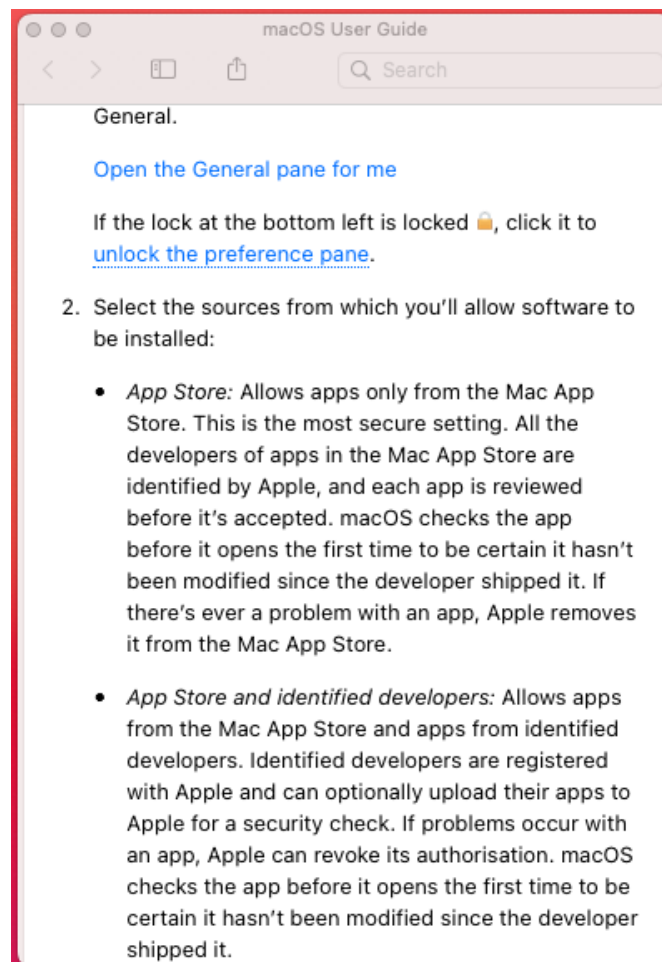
macOS User Guide

Search

General.

Open the General pane for me

If the lock at the bottom left is locked, click it to unlock the preference pane.

2. Select the sources from which you'll allow software to be installed:

• *App Store:* Allows apps only from the Mac App Store. This is the most secure setting. All the developers of apps in the Mac App Store are identified by Apple, and each app is reviewed before it's accepted. macOS checks the app before it opens the first time to be certain it hasn't been modified since the developer shipped it. If there's ever a problem with an app, Apple removes it from the Mac App Store.

• *App Store and identified developers:* Allows apps from the Mac App Store and apps from identified developers. Identified developers are registered with Apple and can optionally upload their apps to Apple for a security check. If problems occur with an app, Apple can revoke its authorisation. macOS checks the app before it opens the first time to be certain it hasn't been modified since the developer shipped it.